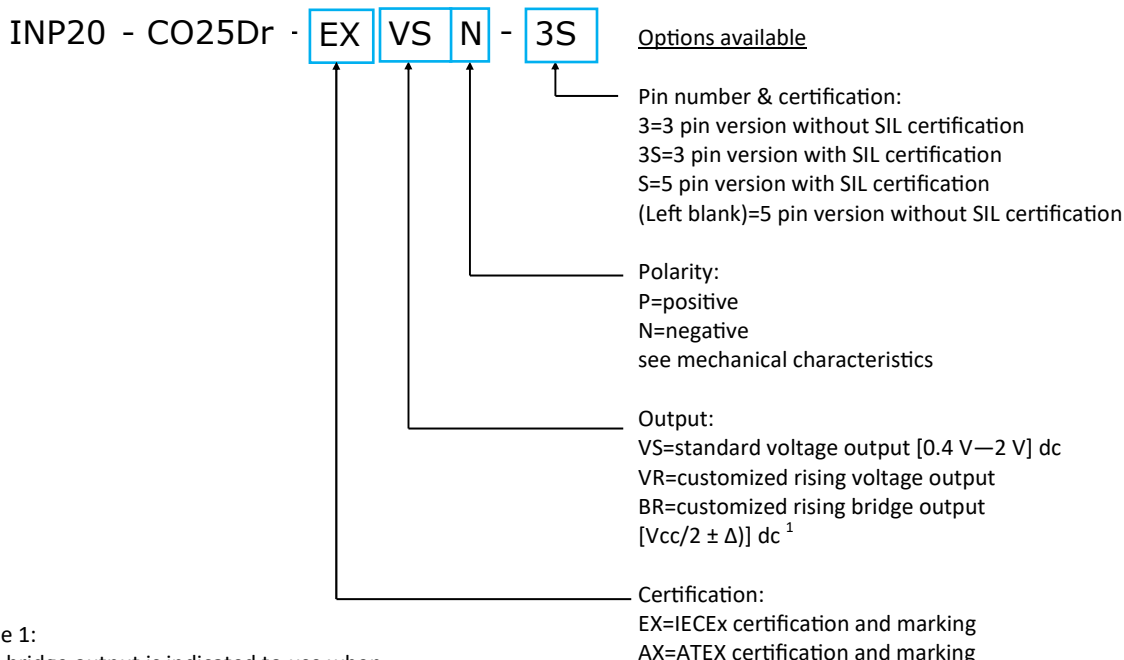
INP20 - CO25Dr - EX VS N - 3S

Options available

Pin number & certification:
3=3 pin version without SIL certification
3S=3 pin version with SIL certification
S=5 pin version with SIL certification
(Left blank)=5 pin version without SIL certification

Polarity:
P=positive
N=negative
see mechanical characteristics

Output:
VS=standard voltage output [0.4 V—2 V] dc
VR=customized rising voltage output
BR=customized rising bridge output
$[Vcc/2 \pm \Delta)]$ dc $^1$

Certification:
EX=IECEx certification and marking
AX=ATEX certification and marking

e 1:
bridge output is indicated to use when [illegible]